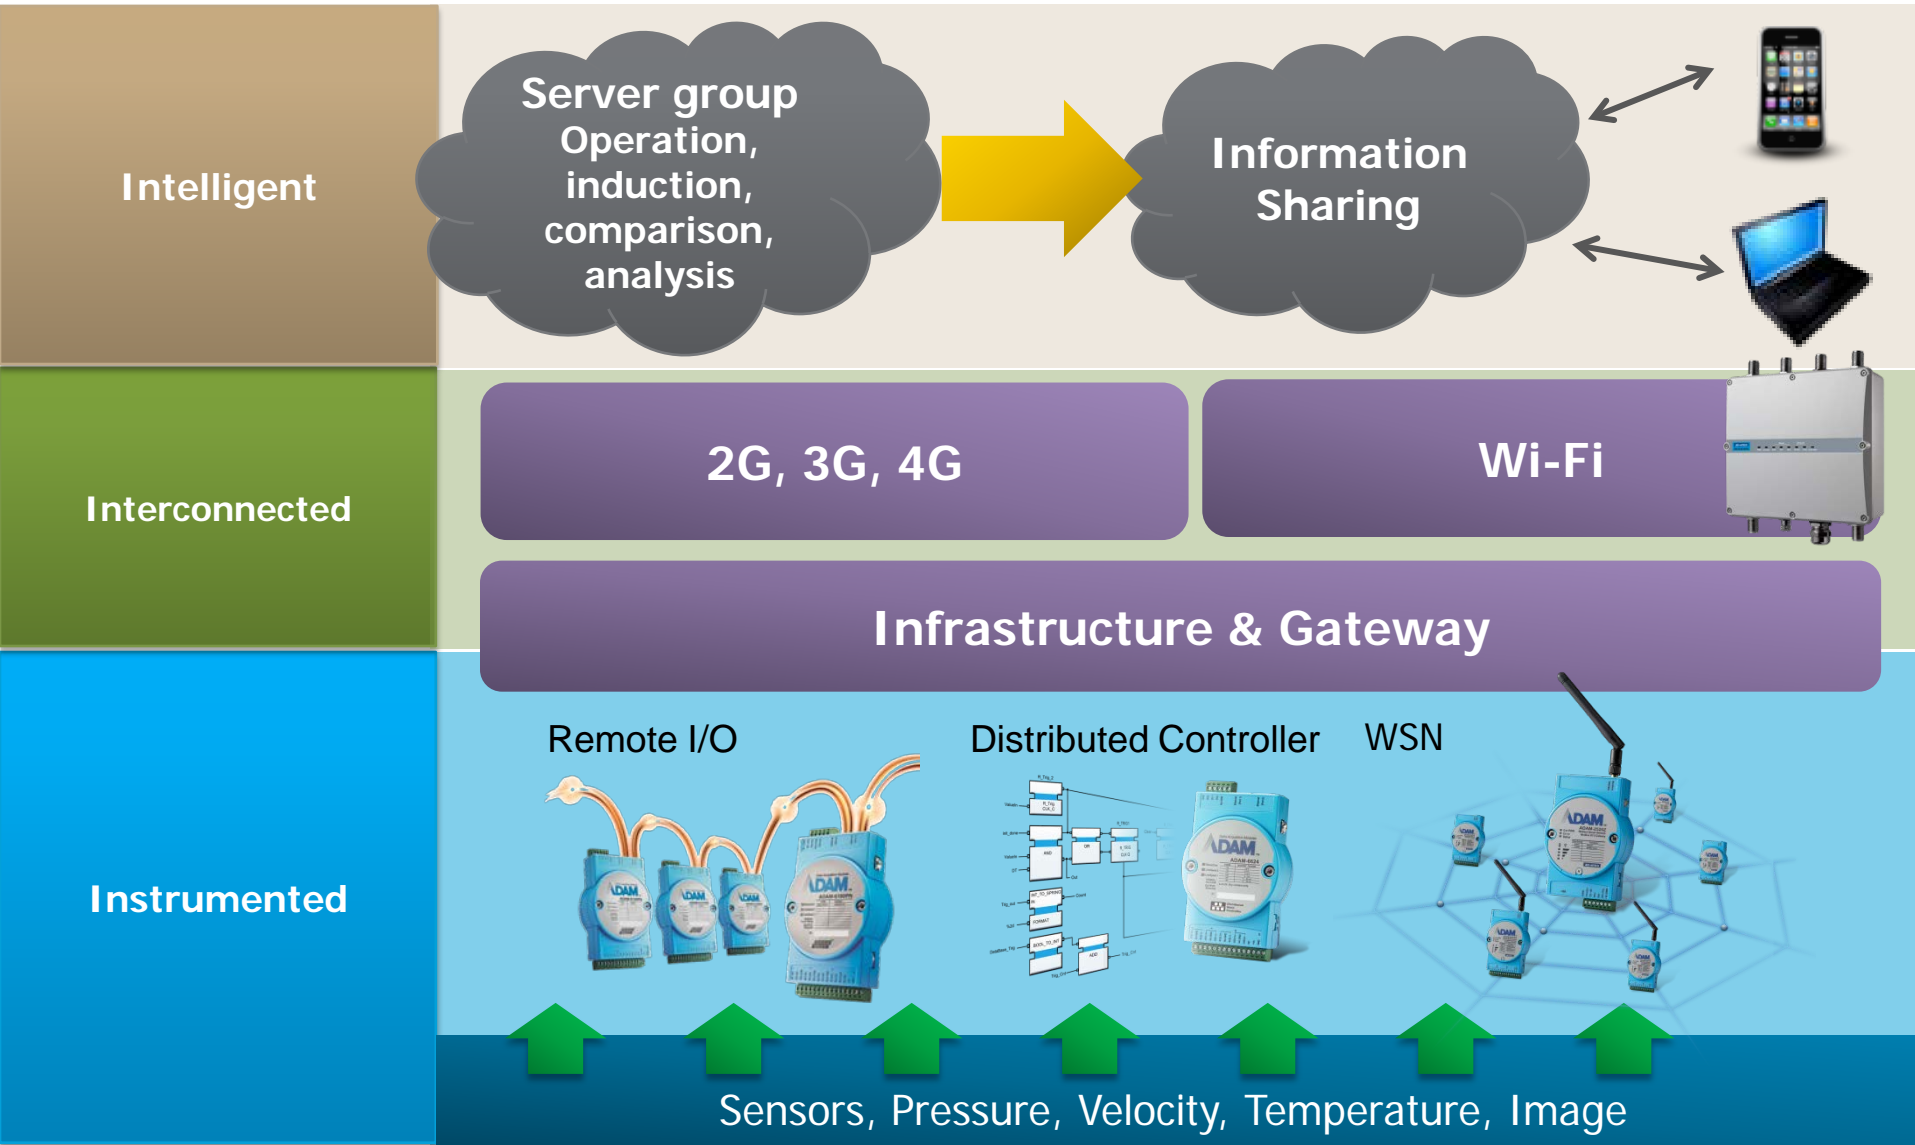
Intelligent

Server group
Operation, induction, comparison, analysis

Information Sharing

Interconnected

2G, 3G, 4G

Wi-Fi

Infrastructure & Gateway

Instrumented

Remote I/O

Distributed Controller

WSN

ADAM

ADAM

ADAM

ADAM

ADAM

ADAM

ADAM

ADAM

ADAM

Sensors, Pressure, Velocity, Temperature, Image